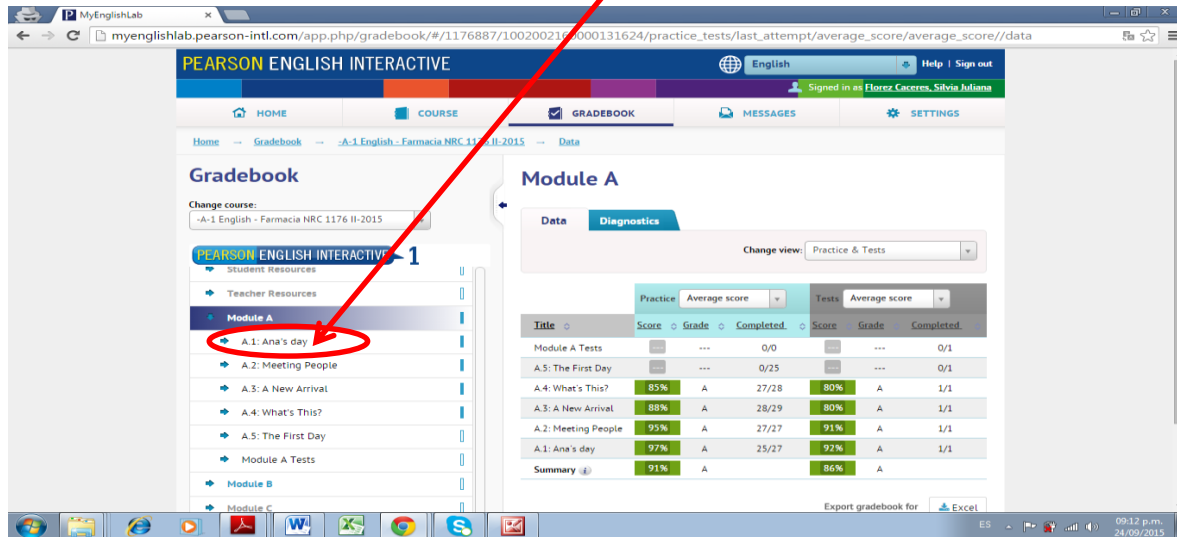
MyEnglishLab

myenglishlab.pearson-intl.com/app.php/gradebook/#/1176887/100200216000131624/practice_tests/last_attempt/average_score/average_score//data

PEARSON ENGLISH INTERACTIVE

English

Help | Sign out

Signed in as Florez Caceres, Silvia Juliana

HOME COURSE GRADEBOOK MESSAGES SETTINGS

Home → Gradebook → -A-1 English - Farmacia NRC 11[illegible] II-2015 → Data

Gradebook

Change course:
-A-1 English - Farmacia NRC 1176 II-2015

PEARSON ENGLISH INTERACTIVE 1

Student Resources
Teacher Resources
Module A
A.1: Ana's day
A.2: Meeting People
A.3: A New Arrival
A.4: What's This?
A.5: The First Day
Module A Tests
Module B
Module C

Module A

Data Diagnostics

Change view: Practice & Tests

Practice Average score | Tests Average score

| Title | Score | Grade | Completed | Score | Grade | Completed |
|---|---|---|---|---|---|---|
| Module A Tests | --- | --- | 0/0 | --- | --- | 0/1 |
| A.5: The First Day | --- | --- | 0/25 | --- | --- | 0/1 |
| A.4: What's This? | 85% | A | 27/28 | 80% | A | 1/1 |
| A.3: A New Arrival | 88% | A | 28/29 | 80% | A | 1/1 |
| A.2: Meeting People | 95% | A | 27/27 | 91% | A | 1/1 |
| A.1: Ana's day | 97% | A | 25/27 | 92% | A | 1/1 |
| Summary | 91% | A | | 86% | A | |

Export gradebook for Excel

ES 09:12 p.m. 24/09/2015